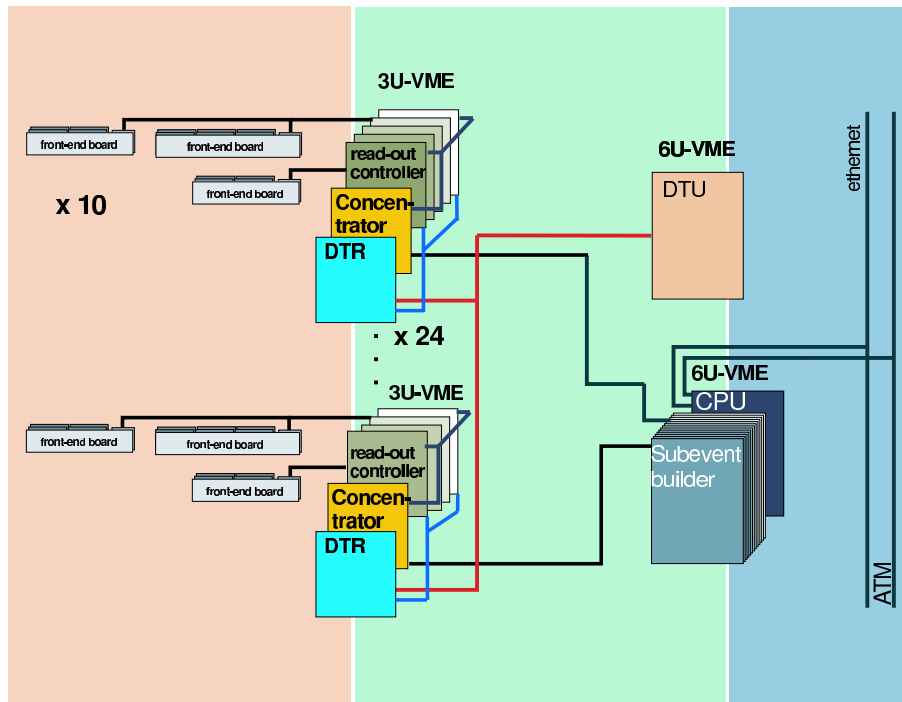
3U-VME

front-end board
front-end board
front-end board

x 10

read-out controller
Concentrator
DTR

6U-VME
DTU

ethernet

. x 24
.
.

3U-VME

front-end board
front-end board
front-end board

read-out controller
Concentrator
DTR

6U-VME
CPU
Subevent builder

ATM